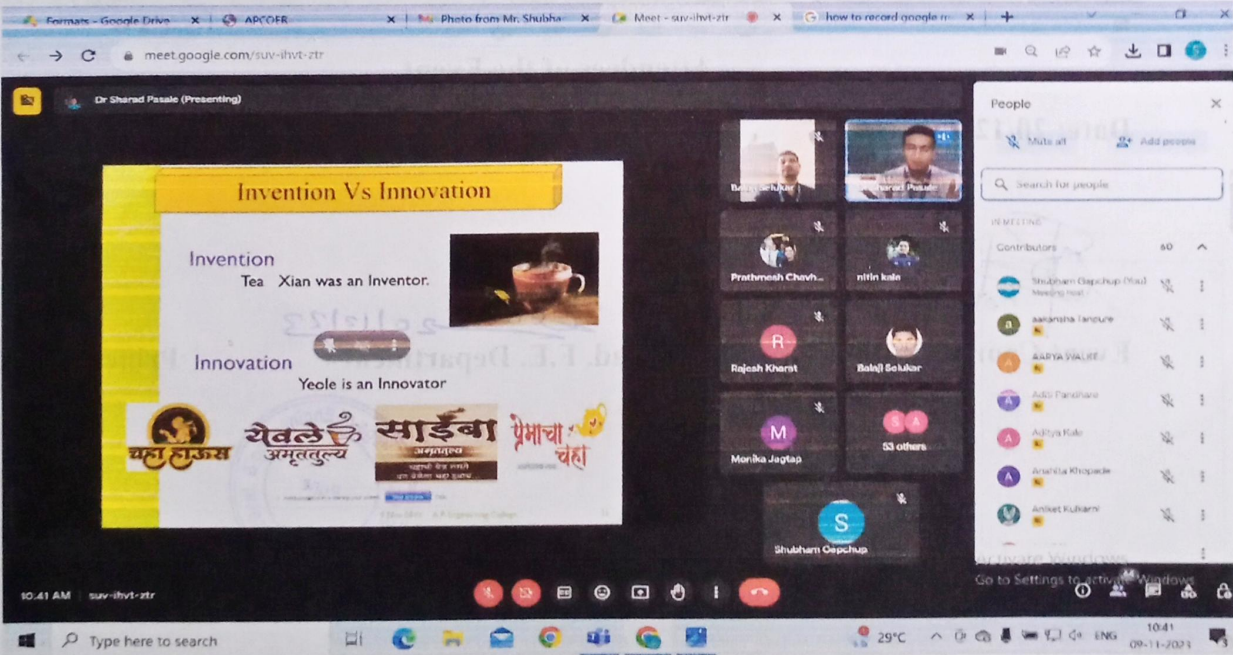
Formats - Google Drive × APCOER × Photo from Mr. Shubha × Meet - suv-ihvt-ztr × how to record google m ×

meet.google.com/suv-ihvt-ztr

Dr Sharad Pasale (Presenting)

Invention Vs Innovation

Invention
Tea Xian was an Inventor.

Innovation
Yeole is an Innovator

चहा हाऊस
येवले अमृततुल्य
साईबा अमृततुल्य
प्रेमाचा चहा

Balaji Selukar
Sharad Pasale
Prathmesh Chavh...
nitin kale
Rajesh Kharat
Balaji Selukar
Monika Jagtap
53 others
Shubham Gapchup

People
Mute all
Add people
Search for people
IN MEETING
Contributors 60
Shubham Gapchup (You)
Meeting host
aakansha Tandure
AARYA WALKE
Aditi Pandhare
Aditya Kale
Anshita Khopade
Aniket Kulkarni

Activate Windows
Go to Settings to activate Windows.

10:41 AM | suv-ihvt-ztr

Type here to search
29°C ENG 10:41 09-11-2023